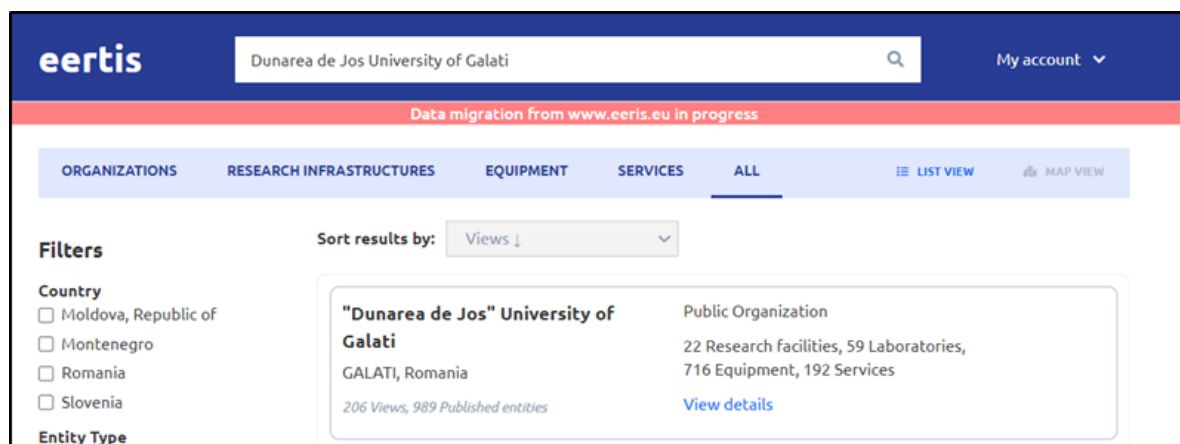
eertis

Dunarea de Jos University of Galati

My account

Data migration from www.eeris.eu in progress

ORGANIZATIONS RESEARCH INFRASTRUCTURES EQUIPMENT SERVICES ALL

LIST VIEW MAP VIEW

Filters

Country

Moldova, Republic of

Montenegro

Romania

Slovenia

Entity Type

Sort results by: Views ↓

"Dunarea de Jos" University of Galati

GALATI, Romania

206 Views, 989 Published entities

Public Organization

22 Research facilities, 59 Laboratories, 716 Equipment, 192 Services

View details